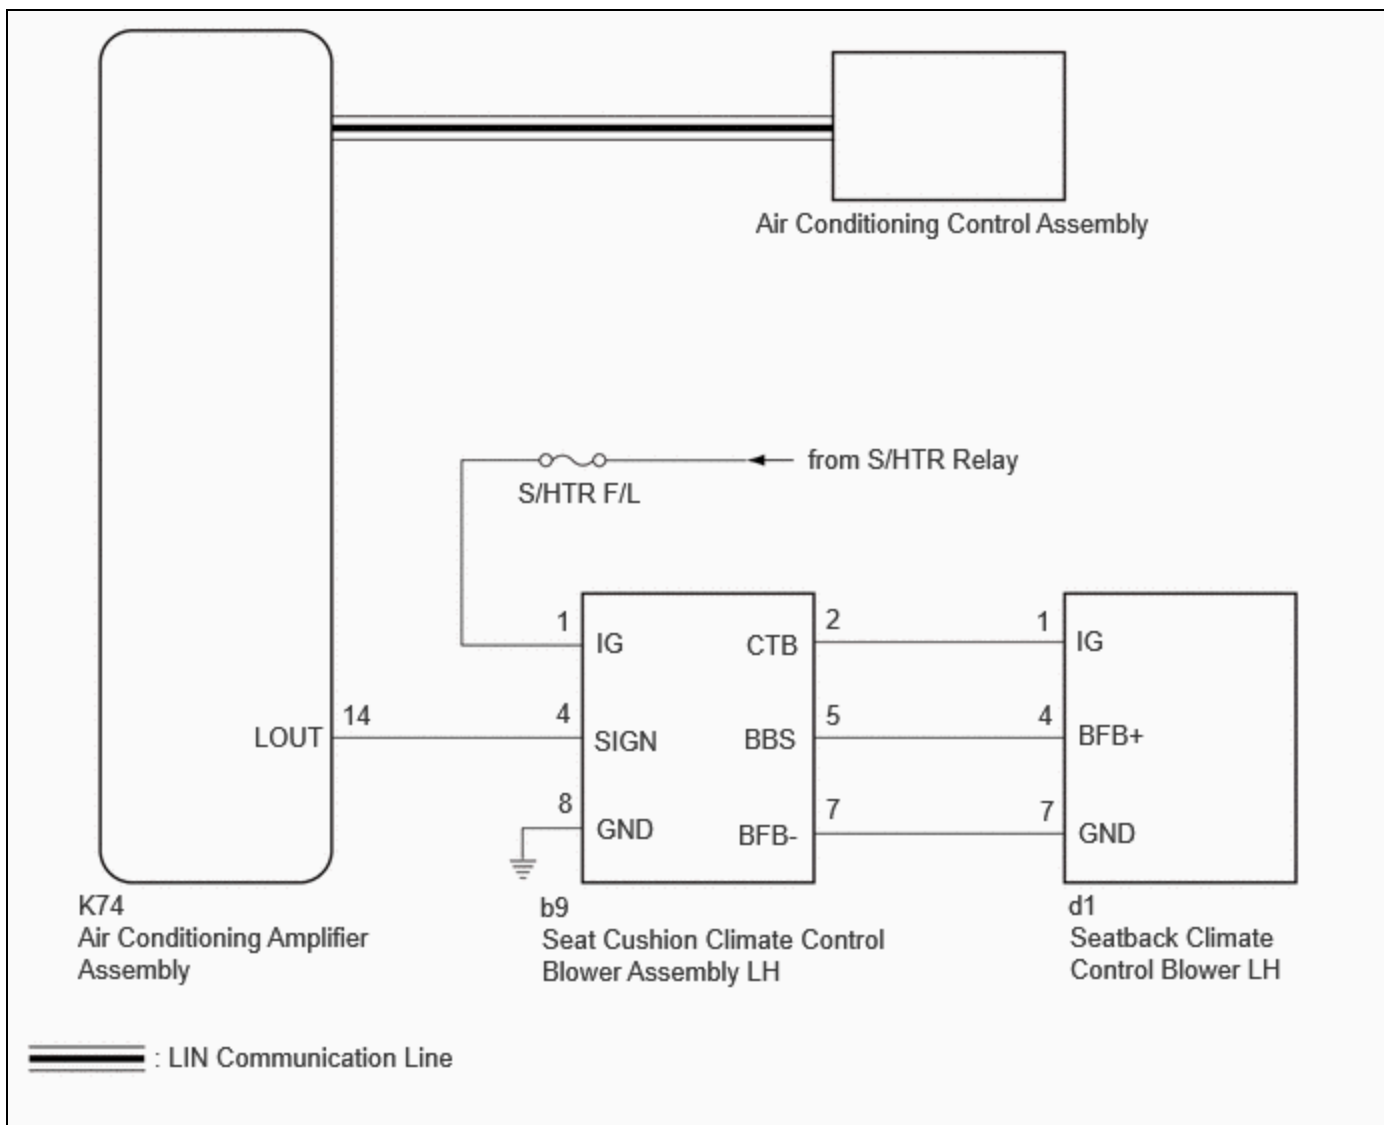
Air Conditioning Control Assembly

from S/HTR Relay

S/HTR F/L

1 IG

CTB 2

1 IG

LOUT 14

4 SIGN

BBS 5

4 BFB+

8 GND

BFB- 7

7 GND

K74
Air Conditioning Amplifier Assembly

b9
Seat Cushion Climate Control Blower Assembly LH

d1
Seatback Climate Control Blower LH

: LIN Communication Line